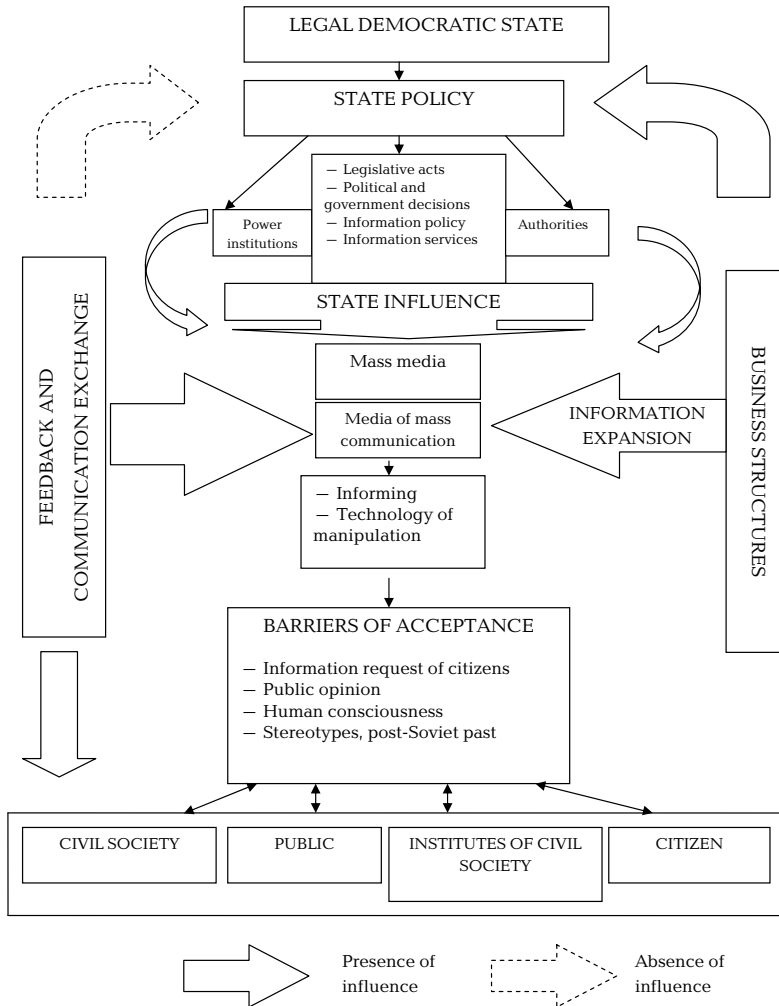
LEGAL DEMOCRATIC STATE

STATE POLICY

– Legislative acts
– Political and government decisions
– Information policy
– Information services

Power institutions

Authorities

STATE INFLUENCE

FEEDBACK AND COMMUNICATION EXCHANGE

Mass media

Media of mass communication

INFORMATION EXPANSION

BUSINESS STRUCTURES

– Informing
– Technology of manipulation

BARRIERS OF ACCEPTANCE

– Information request of citizens
– Public opinion
– Human consciousness
– Stereotypes, post-Soviet past

CIVIL SOCIETY

PUBLIC

INSTITUTES OF CIVIL SOCIETY

CITIZEN

Presence of influence

Absence of influence